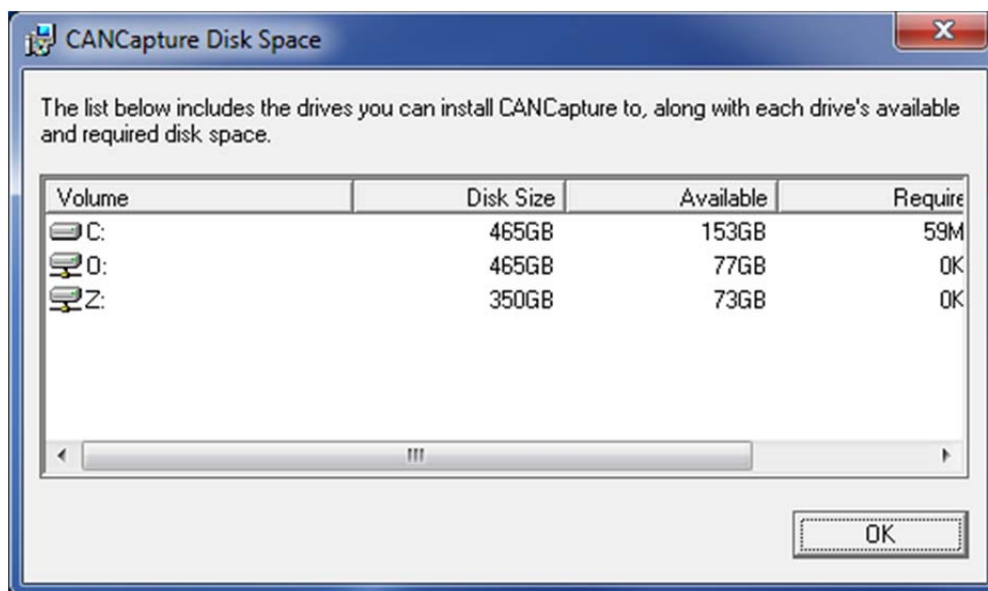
CANCapture Disk Space

The list below includes the drives you can install CANCapture to, along with each drive's available and required disk space.

| Volume | Disk Size | Available | Require |
|---|---|---|---|
| C: | 465GB | 153GB | 59M |
| O: | 465GB | 77GB | 0K |
| Z: | 350GB | 73GB | 0K |

OK